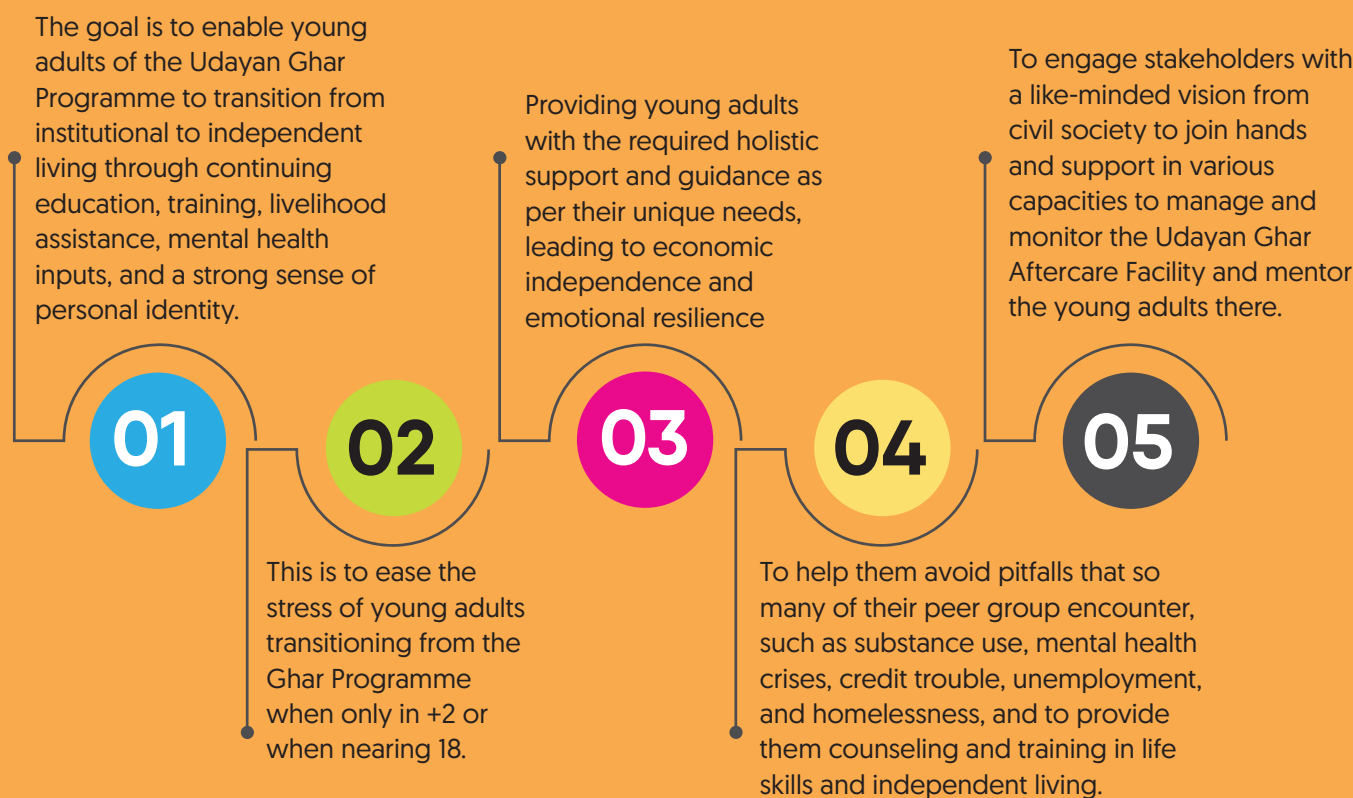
The goal is to enable young adults of the Udayan Ghar Programme to transition from institutional to independent living through continuing education, training, livelihood assistance, mental health inputs, and a strong sense of personal identity.

01

02

This is to ease the stress of young adults transitioning from the Ghar Programme when only in +2 or when nearing 18.

Providing young adults with the required holistic support and guidance as per their unique needs, leading to economic independence and emotional resilience

03

04

To help them avoid pitfalls that so many of their peer group encounter, such as substance use, mental health crises, credit trouble, unemployment, and homelessness, and to provide them counseling and training in life skills and independent living.

To engage stakeholders with a like-minded vision from civil society to join hands and support in various capacities to manage and monitor the Udayan Ghar Aftercare Facility and mentor the young adults there.

05